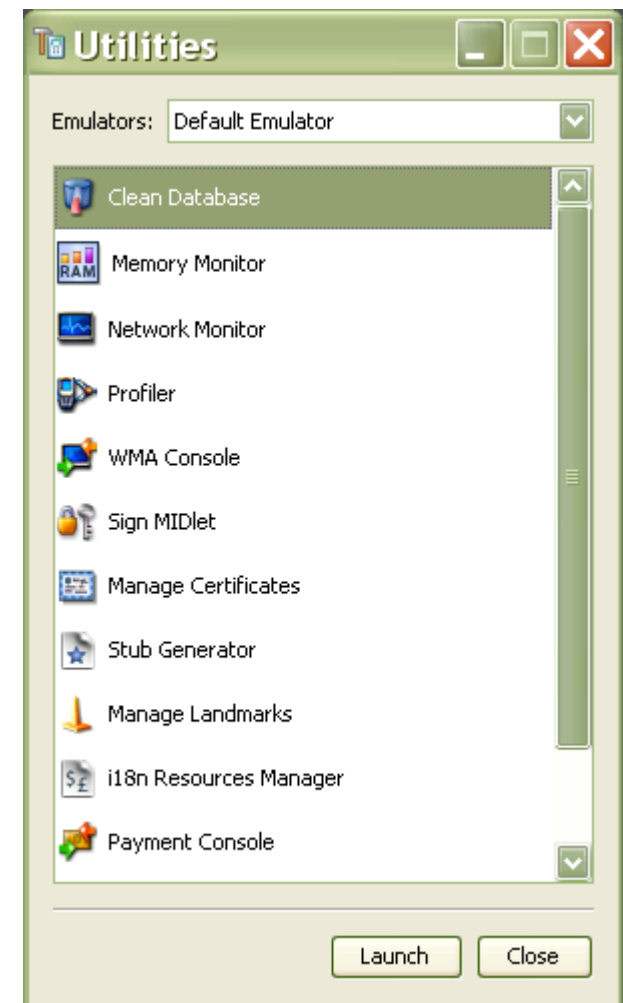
Utilities

Emulators: Default Emulator

Clean Database

RAM Memory Monitor

Network Monitor

Profiler

WMA Console

Sign MIDlet

Manage Certificates

Stub Generator

Manage Landmarks

i18n Resources Manager

Payment Console

Launch

Close